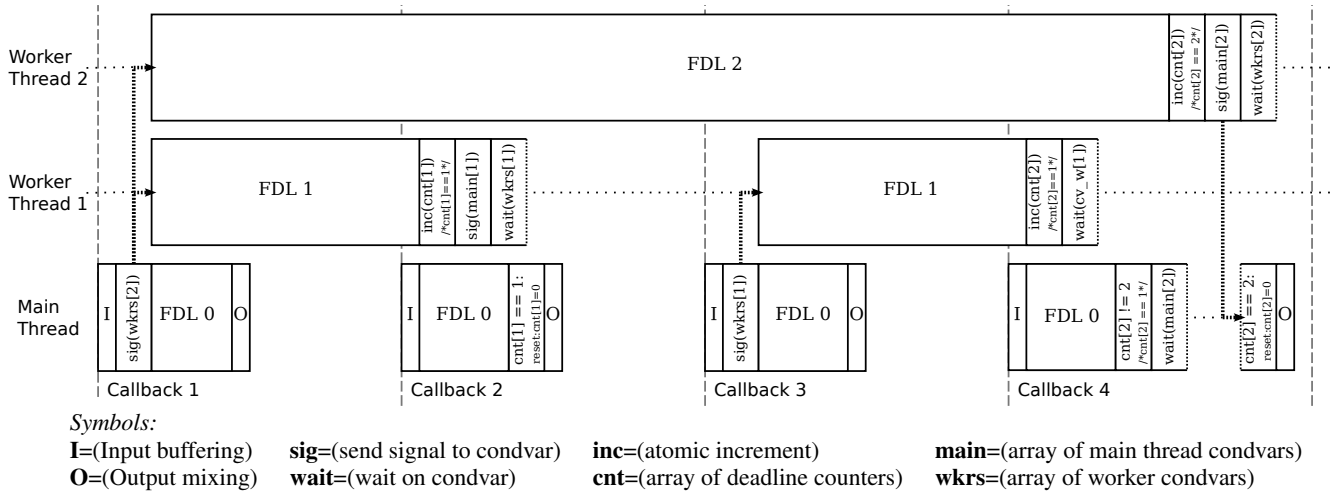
Worker Thread 2

FDL 2

inc(cnt[2]) /*cnt[2] == 2*/

sig(main[2])

wait(wkrs[2])

Worker Thread 1

FDL 1

inc(cnt[1]) /*cnt[1]==1*/

sig(main[1])

wait(wkrs[1])

FDL 1

inc(cnt[2]) /*cnt[2]==1*/

wait(cv_w[1])

Main Thread

I

sig(wkrs[2])

FDL 0

O

I

FDL 0

cnt[1] == 1: reset:cnt[1]=0

O

I

sig(wkrs[1])

FDL 0

O

I

FDL 0

cnt[2] != 2 /*cnt[2] == 1*/

wait(main[2])

cnt[2] == 2: reset:cnt[2]=0

O

Callback 1

Callback 2

Callback 3

Callback 4

*Symbols:*

**I**=(Input buffering) **sig**=(send signal to condvar) **inc**=(atomic increment) **main**=(array of main thread condvars)

**O**=(Output mixing) **wait**=(wait on condvar) **cnt**=(array of deadline counters) **wkrs**=(array of worker condvars)